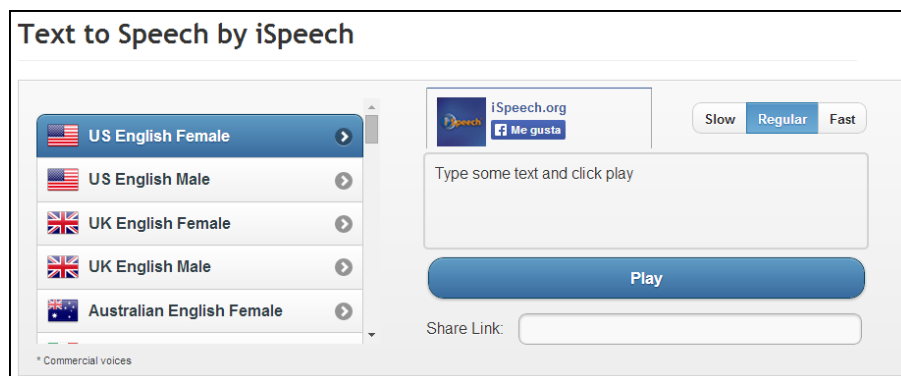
Text to Speech by iSpeech

US English Female
US English Male
UK English Female
UK English Male
Australian English Female

* Commercial voices

iSpeech
iSpeech.org
Me gusta

Slow
Regular
Fast

Type some text and click play

Play

Share Link: